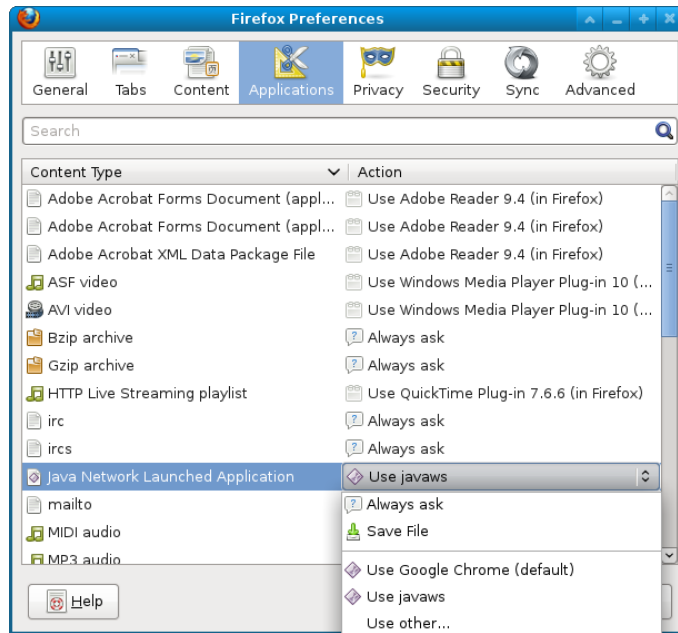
Firefox Preferences

General Tabs Content Applications Privacy Security Sync Advanced

Search

| Content Type | Action |
|---|---|
| Adobe Acrobat Forms Document (appl... | Use Adobe Reader 9.4 (in Firefox) |
| Adobe Acrobat Forms Document (appl... | Use Adobe Reader 9.4 (in Firefox) |
| Adobe Acrobat XML Data Package File | Use Adobe Reader 9.4 (in Firefox) |
| ASF video | Use Windows Media Player Plug-in 10 (... |
| AVI video | Use Windows Media Player Plug-in 10 (... |
| Bzip archive | Always ask |
| Gzip archive | Always ask |
| HTTP Live Streaming playlist | Use QuickTime Plug-in 7.6.6 (in Firefox) |
| irc | Always ask |
| ircs | Always ask |
| Java Network Launched Application | Use javaws |
| mailto | Always ask |
| MIDI audio | Save File |
| MP3 audio | |

Use Google Chrome (default)
Use javaws
Use other...

Help